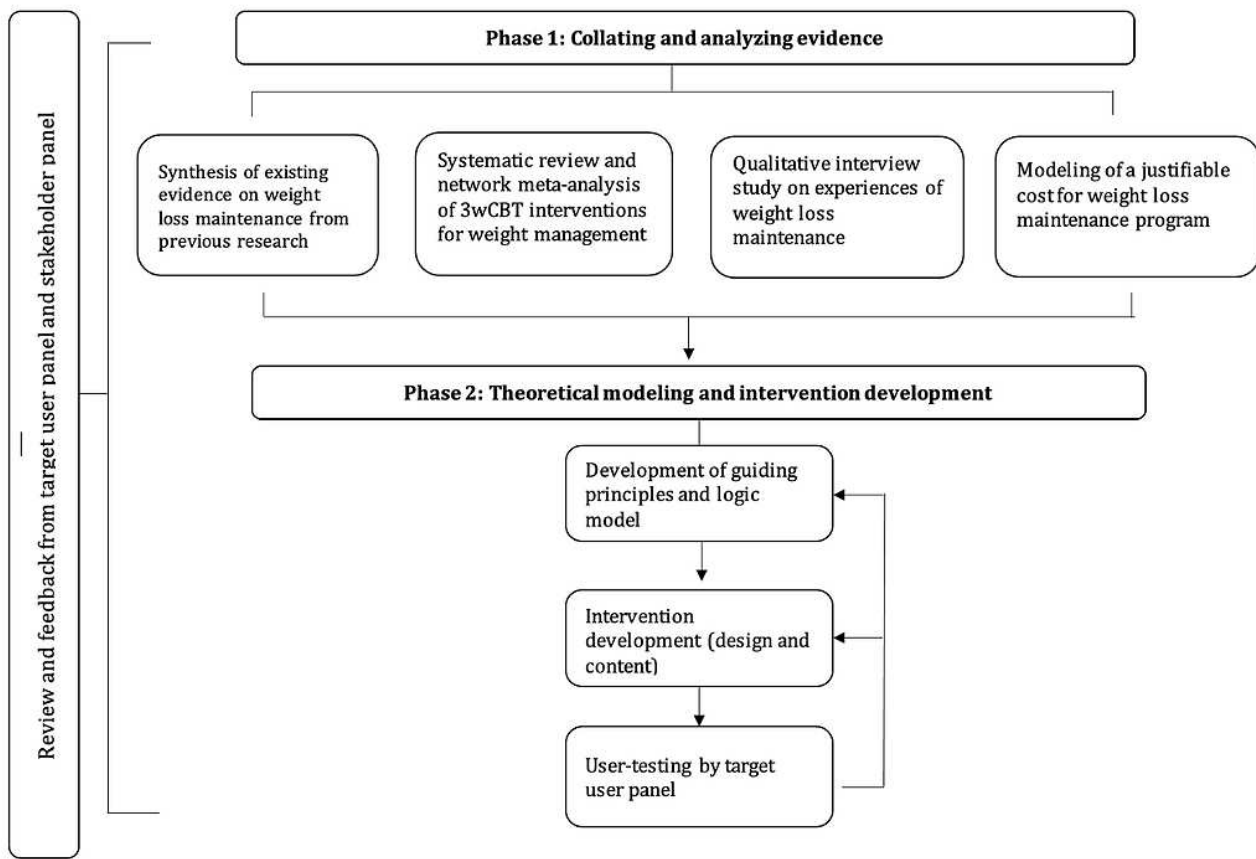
Review and feedback from target user panel and stakeholder panel

Phase 1: Collating and analyzing evidence

Synthesis of existing evidence on weight loss maintenance from previous research

Systematic review and network meta-analysis of 3wCBT interventions for weight management

Qualitative interview study on experiences of weight loss maintenance

Modeling of a justifiable cost for weight loss maintenance program

Phase 2: Theoretical modeling and intervention development

Development of guiding principles and logic model

Intervention development (design and content)

User-testing by target user panel